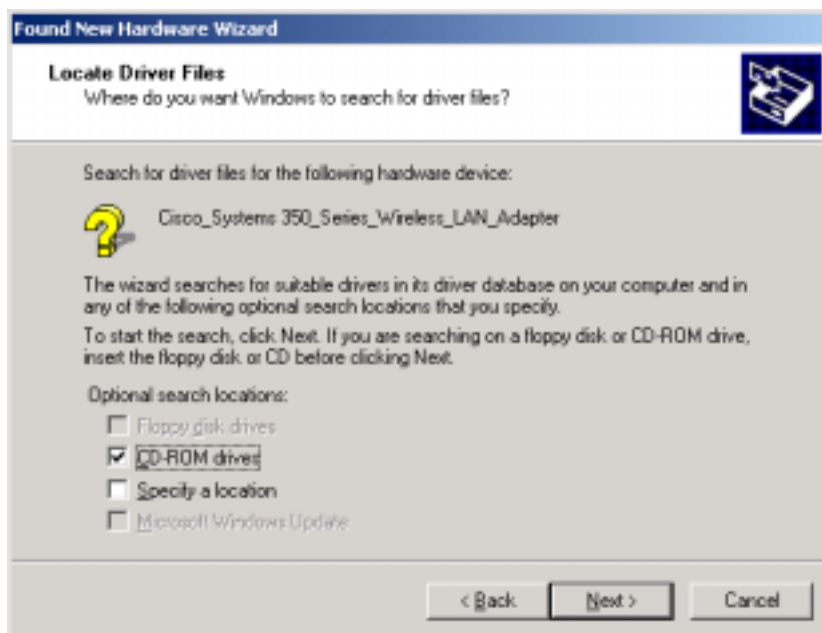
Found New Hardware Wizard

Locate Driver Files
Where do you want Windows to search for driver files?

Search for driver files for the following hardware device:

Cisco_Systems 350_Series_Wireless_LAN_Adapter

The wizard searches for suitable drivers in its driver database on your computer and in any of the following optional search locations that you specify.

To start the search, click Next. If you are searching on a floppy disk or CD-ROM drive, insert the floppy disk or CD before clicking Next.

Optional search locations:

Floppy disk drives
CD-ROM drives
Specify a location
Microsoft Windows Update

< Back
Next >
Cancel